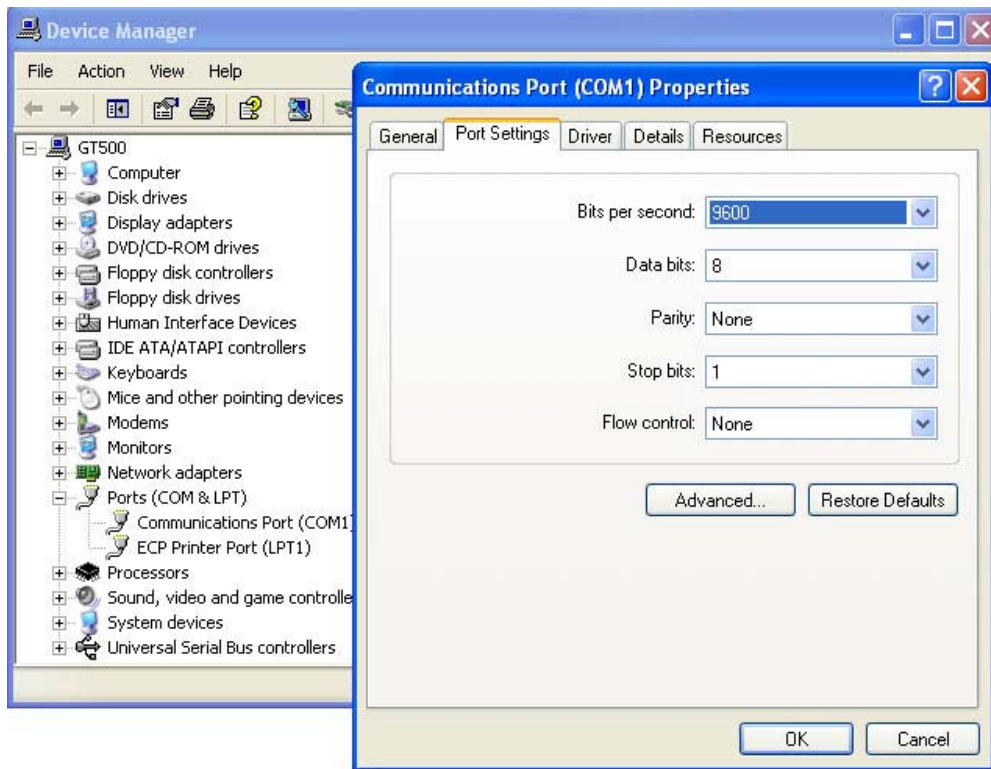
Device Manager

File Action View Help

GT500
Computer
Disk drives
Display adapters
DVD/CD-ROM drives
Floppy disk controllers
Floppy disk drives
Human Interface Devices
IDE ATA/ATAPI controllers
Keyboards
Mice and other pointing devices
Modems
Monitors
Network adapters
Ports (COM & LPT)
Communications Port (COM1
ECP Printer Port (LPT1)
Processors
Sound, video and game controlle
System devices
Universal Serial Bus controllers

Communications Port (COM1) Properties

General | Port Settings | Driver | Details | Resources

Bits per second: 9600
Data bits: 8
Parity: None
Stop bits: 1
Flow control: None

Advanced... Restore Defaults

OK Cancel